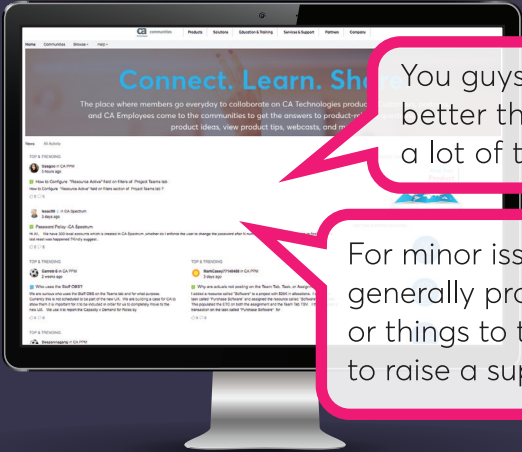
ca communities. Products Solutions Education & Training Services & Support Partners Company

Home Communities Browse Help

Connect. Learn. Sha

The place where members go everyday to collaborate on CA Technologies produc and CA Employees come to the communities to get the answers to product product ideas, view product tips, webcasts, and m

TOP & TRENDING

How to Configure "Resource Active" field on filters of Project Teams tab

Password Policy CA Spectrum

TOP & TRENDING

Who uses the Staff OBS?

TOP & TRENDING

Why are actuals not posting on the Team Tab, Task or Assign

TOP & TRENDING

You guys better th a lot of t

For minor iss generally pro or things to t to raise a sup